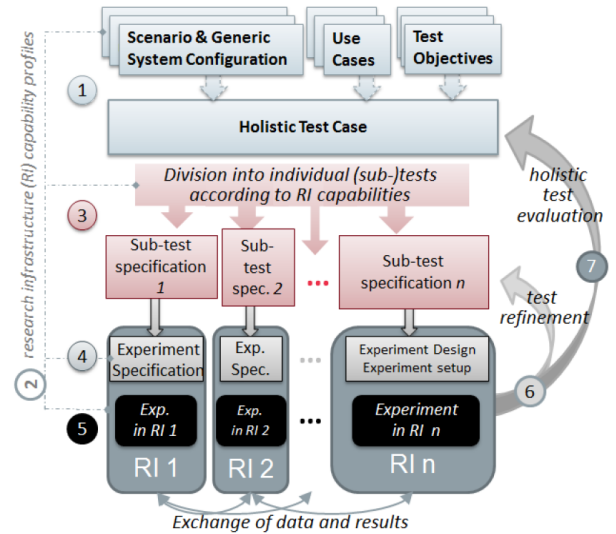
research infrastructure (RI) capability profiles

Scenario & Generic System Configuration

Use Cases

Test Objectives

1

Holistic Test Case

holistic test evaluation

Division into individual (sub-)tests according to RI capabilities

3

Sub-test specification 1

Sub-test spec. 2

...

Sub-test specification n

7

test refinement

2

4

Experiment Specification

Exp. Spec.

...

Experiment Design Experiment setup

6

5

Exp. in RI 1

Exp. in RI 2

...

Experiment in RI n

RI 1

RI 2

RI n

Exchange of data and results